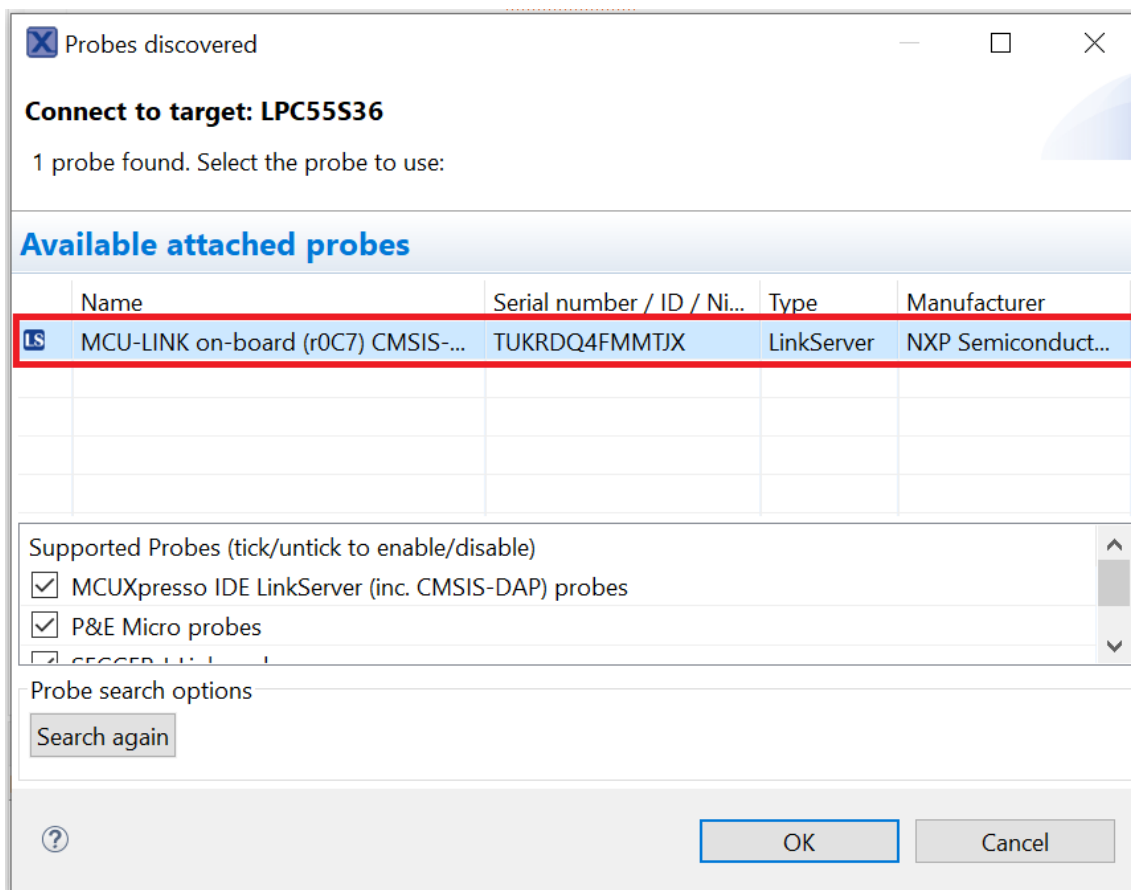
Probes discovered

Connect to target: LPC55S36

1 probe found. Select the probe to use:

Available attached probes

| | Name | Serial number / ID / Ni... | Type | Manufacturer |
|---|---|---|---|---|
| LS | MCU-LINK on-board (r0C7) CMSIS-... | TUKRDQ4FMMTJX | LinkServer | NXP Semiconduct... |

Supported Probes (tick/untick to enable/disable)

MCUXpresso IDE LinkServer (inc. CMSIS-DAP) probes

P&E Micro probes

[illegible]

Probe search options

Search again

OK

Cancel